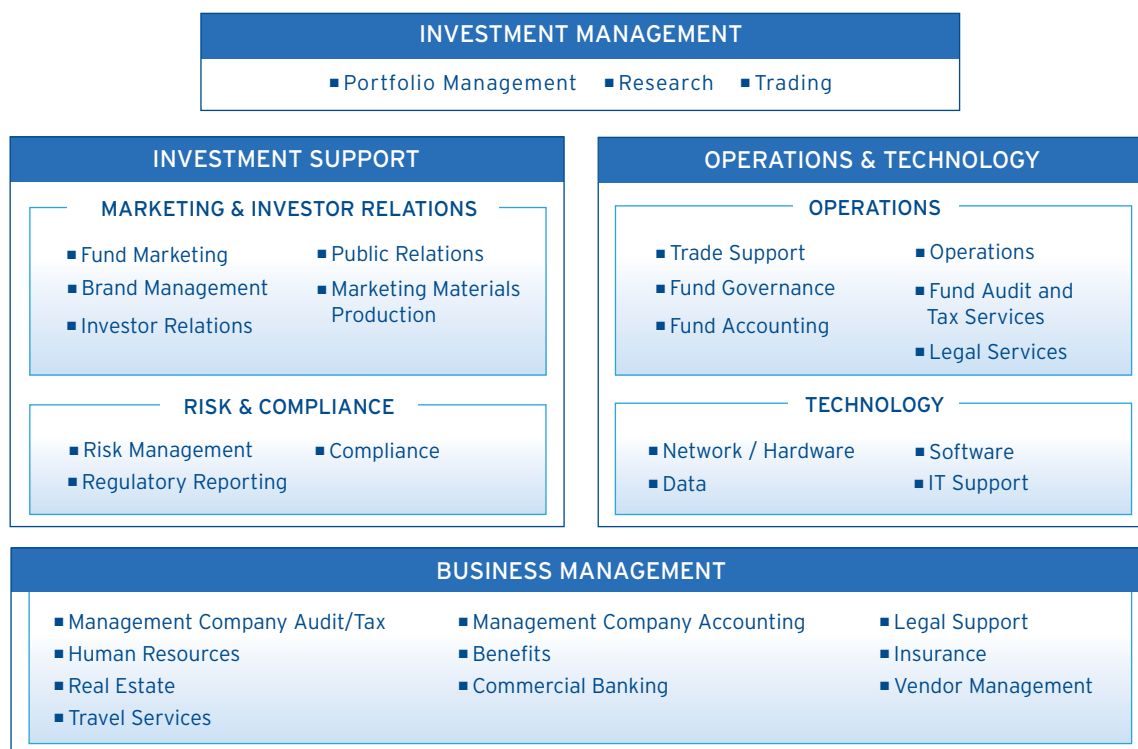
INVESTMENT MANAGEMENT

■ Portfolio Management ■ Research ■ Trading

INVESTMENT SUPPORT

MARKETING & INVESTOR RELATIONS

■ Fund Marketing
■ Brand Management
■ Investor Relations
■ Public Relations
■ Marketing Materials Production

RISK & COMPLIANCE

■ Risk Management
■ Regulatory Reporting
■ Compliance

OPERATIONS & TECHNOLOGY

OPERATIONS

■ Trade Support
■ Fund Governance
■ Fund Accounting
■ Operations
■ Fund Audit and Tax Services
■ Legal Services

TECHNOLOGY

■ Network / Hardware
■ Data
■ Software
■ IT Support

BUSINESS MANAGEMENT

■ Management Company Audit/Tax
■ Human Resources
■ Real Estate
■ Travel Services
■ Management Company Accounting
■ Benefits
■ Commercial Banking
■ Legal Support
■ Insurance
■ Vendor Management